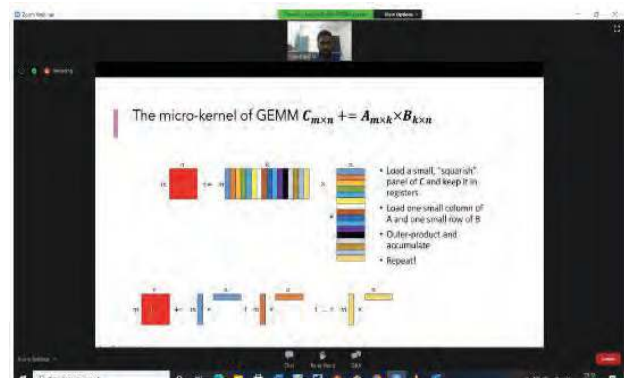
Zoom Webinar

Stop Options

The micro-kernel of GEMM $C_{m\times n}$ += $A_{m\times k}$×$B_{k\times n}$

n

m += ×

k

k

• Load a small, "squarish" panel of C and keep it in registers

• Load one small column of A and one small row of B

• Outer-product and accumulate

• Repeat!

n

m += m × + m × + ... + m ×

Chat

Leave